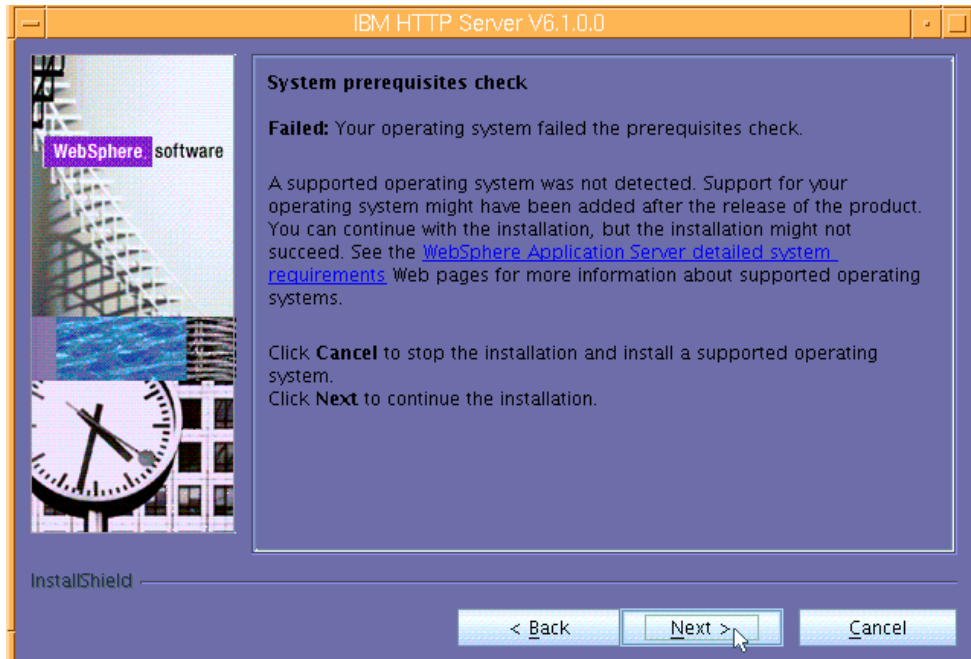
IBM HTTP Server V6.1.0.0

WebSphere software

System prerequisites check

Failed: Your operating system failed the prerequisites check.

A supported operating system was not detected. Support for your operating system might have been added after the release of the product. You can continue with the installation, but the installation might not succeed. See the WebSphere Application Server detailed system requirements Web pages for more information about supported operating systems.

Click Cancel to stop the installation and install a supported operating system.
Click Next to continue the installation.

InstallShield

< Back

Next >

Cancel